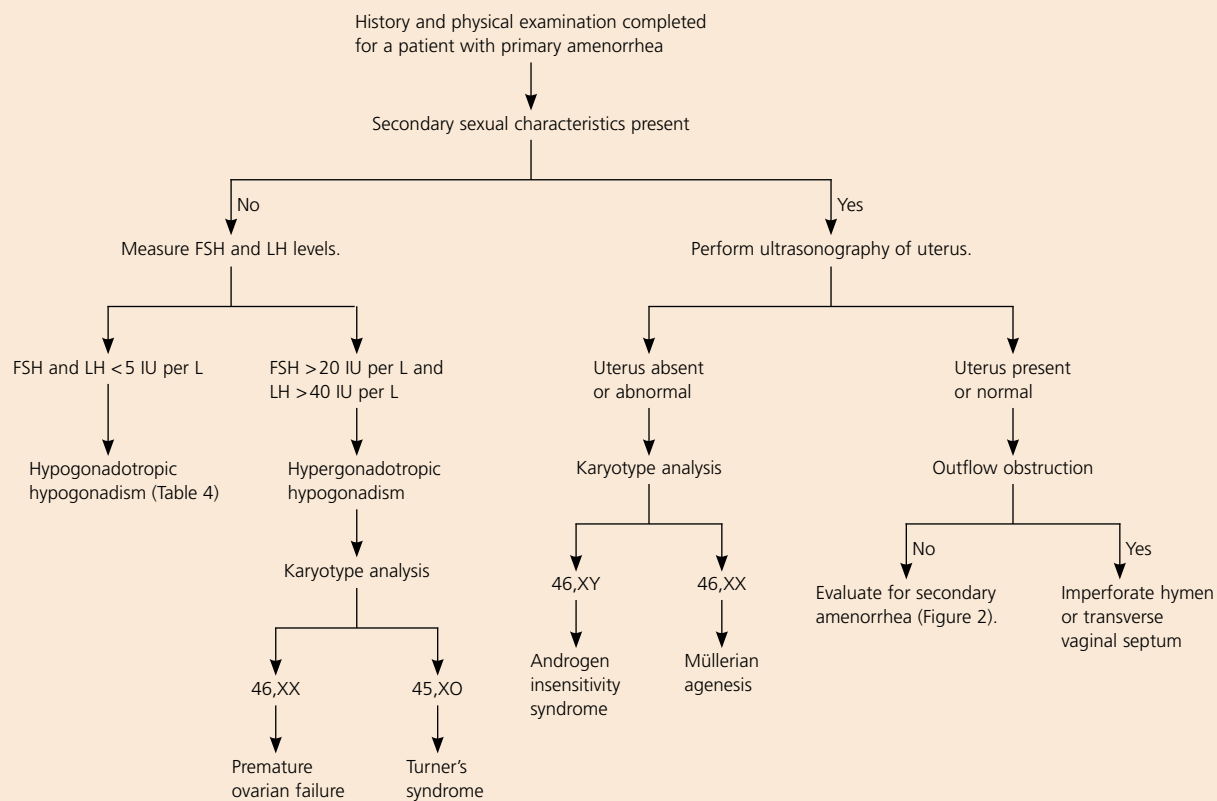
History and physical examination completed for a patient with primary amenorrhea

Secondary sexual characteristics present

No

Measure FSH and LH levels.

FSH and LH <5 IU per L

Hypogonadotropic hypogonadism (Table 4)

FSH >20 IU per L and LH >40 IU per L

Hypergonadotropic hypogonadism

Karyotype analysis

46,XX

Premature ovarian failure

45,XO

Turner's syndrome

Yes

Perform ultrasonography of uterus.

Uterus absent or abnormal

Karyotype analysis

46,XY

Androgen insensitivity syndrome

46,XX

Müllerian agenesis

Uterus present or normal

Outflow obstruction

No

Evaluate for secondary amenorrhea (Figure 2).

Yes

Imperforate hymen or transverse vaginal septum